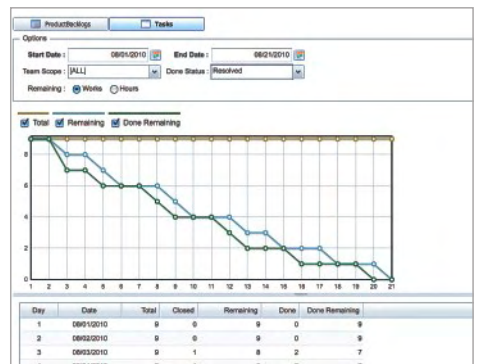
ProductBacklogs Tasks

Options

Start Date : 08/01/2010 End Date : 08/21/2010

Team Scope : [ALL] Done Status : Resolved

Remaining : Works Hours

Total Remaining Done Remaining

8
6
4
2
0

1 2 3 4 5 6 7 8 9 10 11 12 13 14 15 16 17 18 19 20 21

| Day | Date | Total | Closed | Remaining | Done | Done Remaining |
|---|---|---|---|---|---|---|
| 1 | 08/01/2010 | 9 | 0 | 9 | 0 | 9 |
| 2 | 08/02/2010 | 9 | 0 | 9 | 0 | 9 |
| 3 | 08/03/2010 | 9 | 1 | 8 | 2 | 7 |